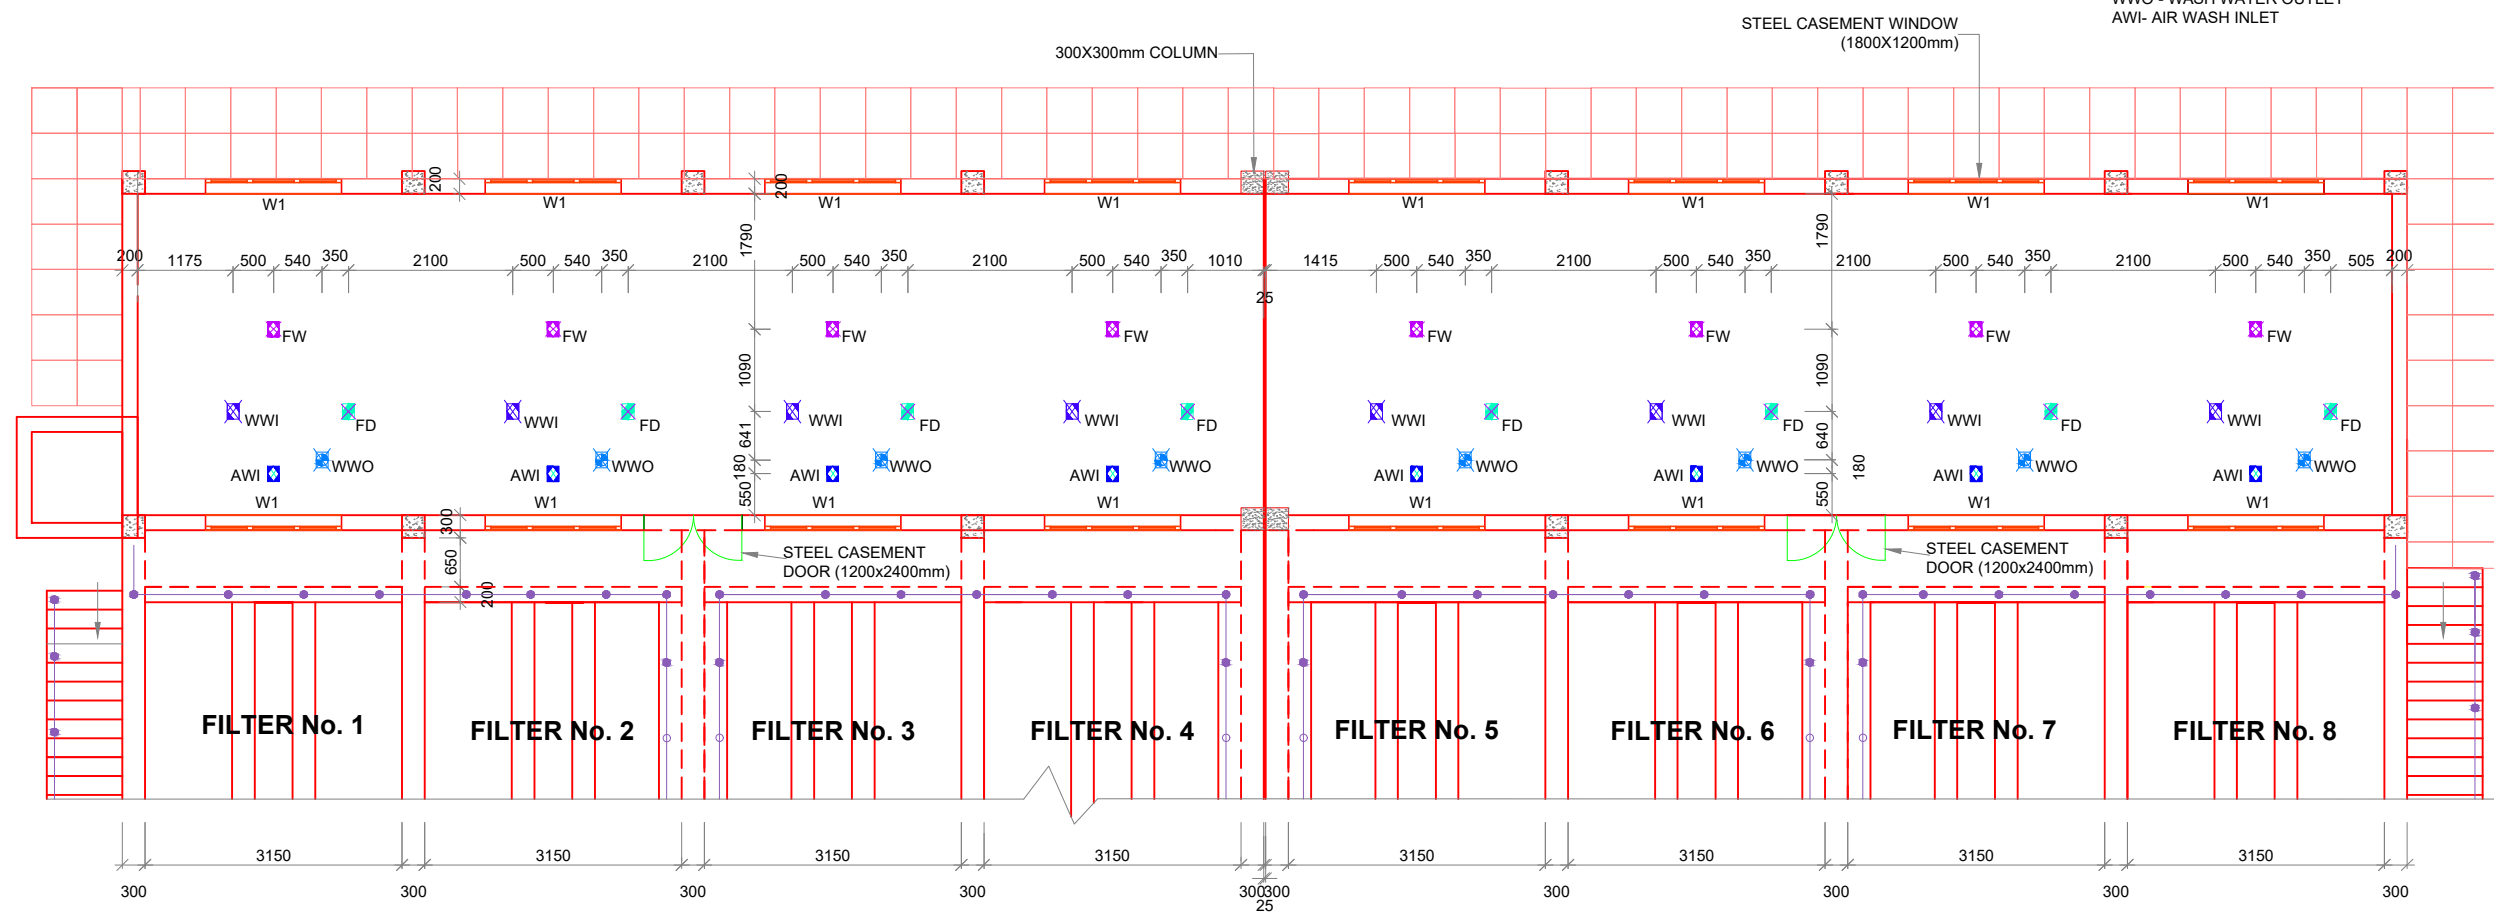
WWO - WASH WATER OUTLET
AWI- AIR WASH INLET

STEEL CASEMENT WINDOW (1800X1200mm)

300X300mm COLUMN

W1 W1 W1 W1 W1 W1 W1 W1

200 200 1790 1790

200 1175 500 540 350 2100 500 540 350 2100 500 540 350 2100 500 540 350 1010 1415 500 540 350 2100 500 540 350 2100 500 540 350 2100 500 540 350 505 200

25

FW FW FW FW FW FW FW FW

1090 1090

WWI FD WWI FD WWI FD WWI FD WWI FD WWI FD WWI FD WWI FD

641 640

AWI WWO AWI WWO AWI WWO AWI WWO AWI WWO AWI WWO AWI WWO AWI WWO

180 180 550 550

W1 W1 W1 W1 W1 W1 W1 W1

300 650 200

STEEL CASEMENT DOOR (1200x2400mm)

STEEL CASEMENT DOOR (1200x2400mm)

FILTER No. 1 FILTER No. 2 FILTER No. 3 FILTER No. 4 FILTER No. 5 FILTER No. 6 FILTER No. 7 FILTER No. 8

3150 3150 3150 3150 3150 3150 3150 3150

300 300 300 300 300 300 300 300 300 300

25